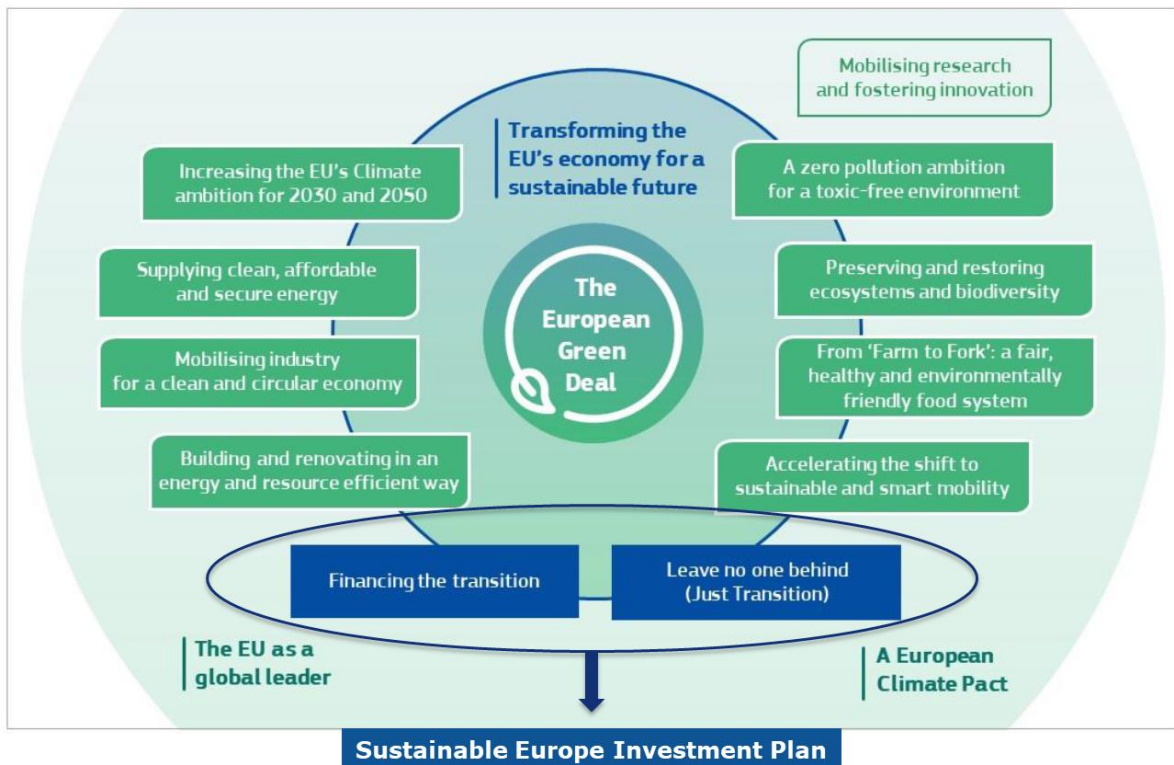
Mobilising research and fostering innovation

Transforming the EU's economy for a sustainable future

Increasing the EU's Climate ambition for 2030 and 2050

A zero pollution ambition for a toxic-free environment

Supplying clean, affordable and secure energy

The European Green Deal

Preserving and restoring ecosystems and biodiversity

Mobilising industry for a clean and circular economy

From 'Farm to Fork': a fair, healthy and environmentally friendly food system

Building and renovating in an energy and resource efficient way

Accelerating the shift to sustainable and smart mobility

Financing the transition

Leave no one behind (Just Transition)

The EU as a global leader

A European Climate Pact

Sustainable Europe Investment Plan